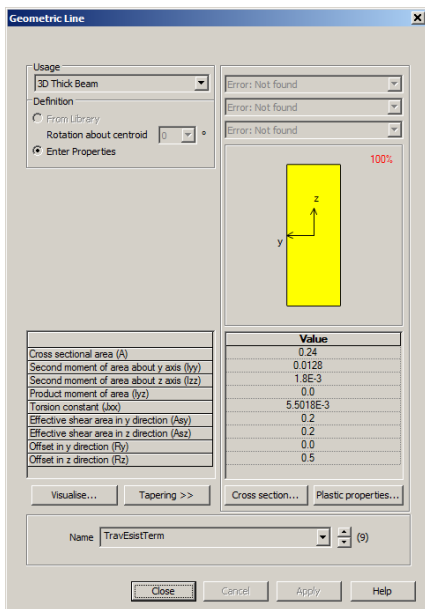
Geometric Line

Usage
3D Thick Beam
Definition
From Library
Rotation about centroid 0 °
Enter Properties

Error: Not found
Error: Not found
Error: Not found

100%

z
y

| | Value |
|---|---|
| Cross sectional area (A) | 0.24 |
| Second moment of area about y axis (Iyy) | 0.0128 |
| Second moment of area about z axis (Izz) | 1.8E-3 |
| Product moment of area (Iyz) | 0.0 |
| Torsion constant (Jxx) | 5.5018E-3 |
| Effective shear area in y direction (Asy) | 0.2 |
| Effective shear area in z direction (Asz) | 0.2 |
| Offset in y direction (Ry) | 0.0 |
| Offset in z direction (Rz) | 0.5 |

Visualise... Tapering >> Cross section... Plastic properties...

Name TravEsistTerm (9)

Close Cancel Apply Help